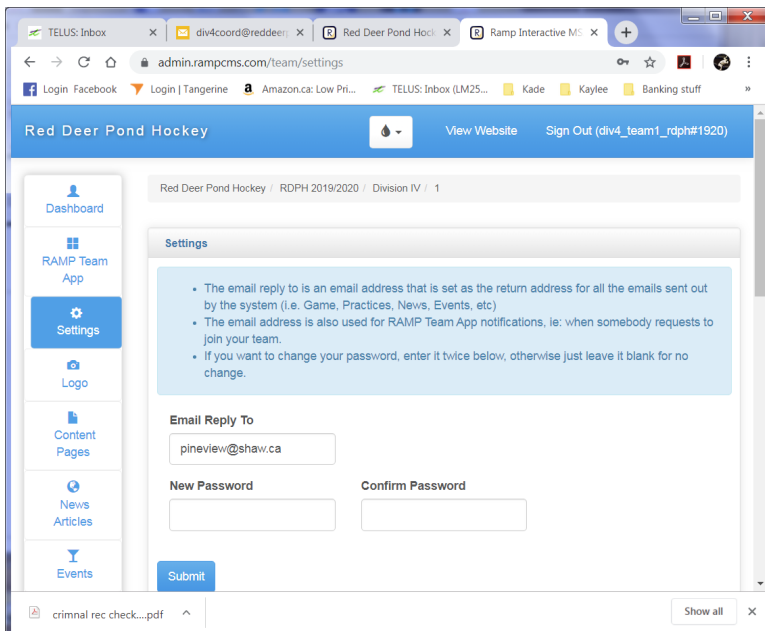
TELUS: Inbox ×
div4coord@reddeer ×
Red Deer Pond Hock ×
Ramp Interactive MS ×
+

admin.rampcms.com/team/settings

Login Facebook
Login | Tangerine
Amazon.ca: Low Pri...
TELUS: Inbox (LM25...
Kade
Kaylee
Banking stuff
»

Red Deer Pond Hockey
View Website
Sign Out (div4_team1_rdph#1920)

Dashboard
RAMP Team App
Settings
Logo
Content Pages
News Articles
Events

Red Deer Pond Hockey / RDPH 2019/2020 / Division IV / 1

Settings

- The email reply to is an email address that is set as the return address for all the emails sent out by the system (i.e. Game, Practices, News, Events, etc)
- The email address is also used for RAMP Team App notifications, ie: when somebody requests to join your team.
- If you want to change your password, enter it twice below, otherwise just leave it blank for no change.

Email Reply To
pineview@shaw.ca

New Password
Confirm Password

Submit

crimnal rec check....pdf
Show all
×